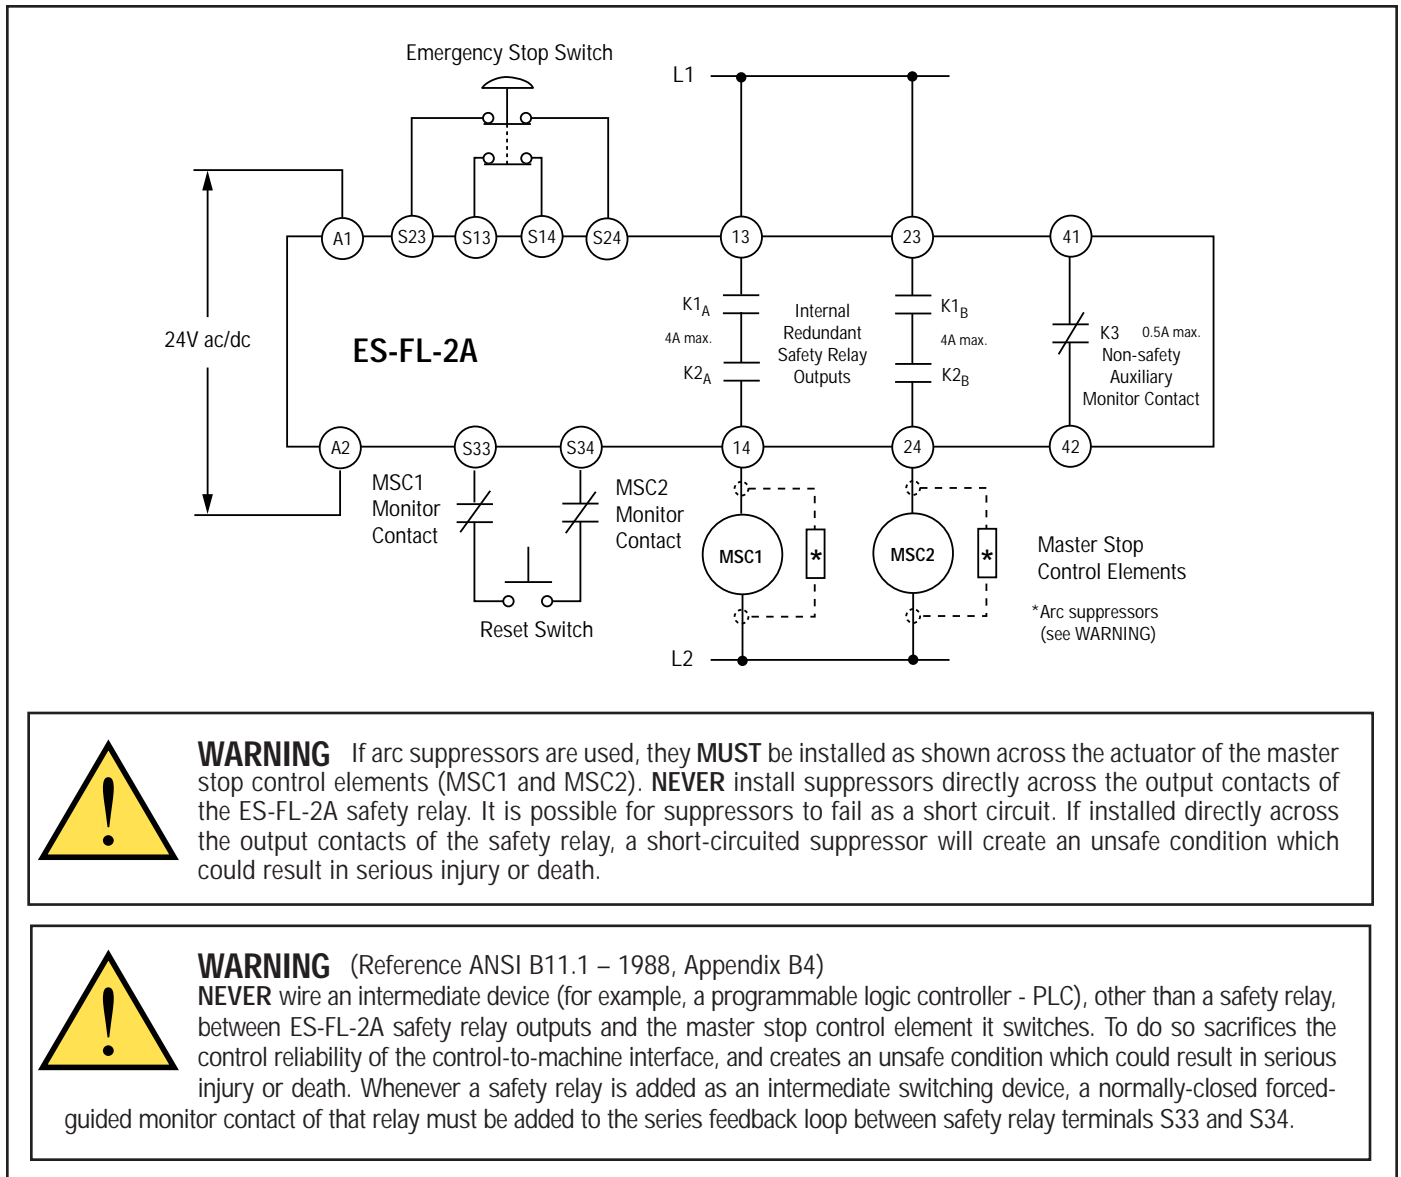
Emergency Stop Switch

L1

24V ac/dc

A1 S23 S13 S14 S24 13 23 41

ES-FL-2A

$K1_A$
4A max.
$K2_A$

Internal Redundant Safety Relay Outputs

$K1_B$
4A max.
$K2_B$

K3 0.5A max.
Non-safety Auxiliary Monitor Contact

A2 S33 S34 14 24 42

MSC1 Monitor Contact

MSC2 Monitor Contact

MSC1 * MSC2 *

Master Stop Control Elements

*Arc suppressors (see WARNING)

Reset Switch

L2

WARNING If arc suppressors are used, they MUST be installed as shown across the actuator of the master stop control elements (MSC1 and MSC2). NEVER install suppressors directly across the output contacts of the ES-FL-2A safety relay. It is possible for suppressors to fail as a short circuit. If installed directly across the output contacts of the safety relay, a short-circuited suppressor will create an unsafe condition which could result in serious injury or death.

WARNING (Reference ANSI B11.1 – 1988, Appendix B4)
NEVER wire an intermediate device (for example, a programmable logic controller - PLC), other than a safety relay, between ES-FL-2A safety relay outputs and the master stop control element it switches. To do so sacrifices the control reliability of the control-to-machine interface, and creates an unsafe condition which could result in serious injury or death. Whenever a safety relay is added as an intermediate switching device, a normally-closed forced-guided monitor contact of that relay must be added to the series feedback loop between safety relay terminals S33 and S34.